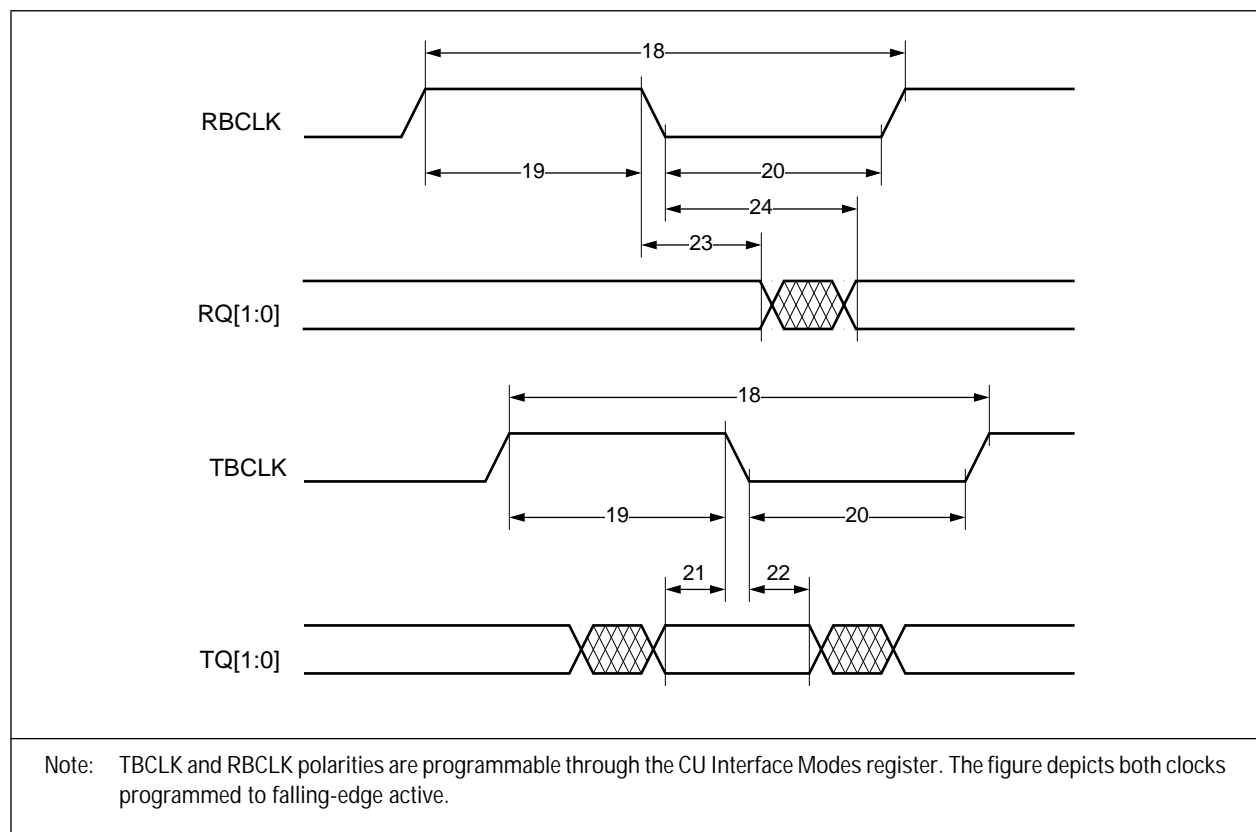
18

RBCLK

19

20

24

23

RQ[1:0]

18

TBCLK

19

20

21

22

TQ[1:0]

Note: TBCLK and RBCLK polarities are programmable through the CU Interface Modes register. The figure depicts both clocks programmed to falling-edge active.